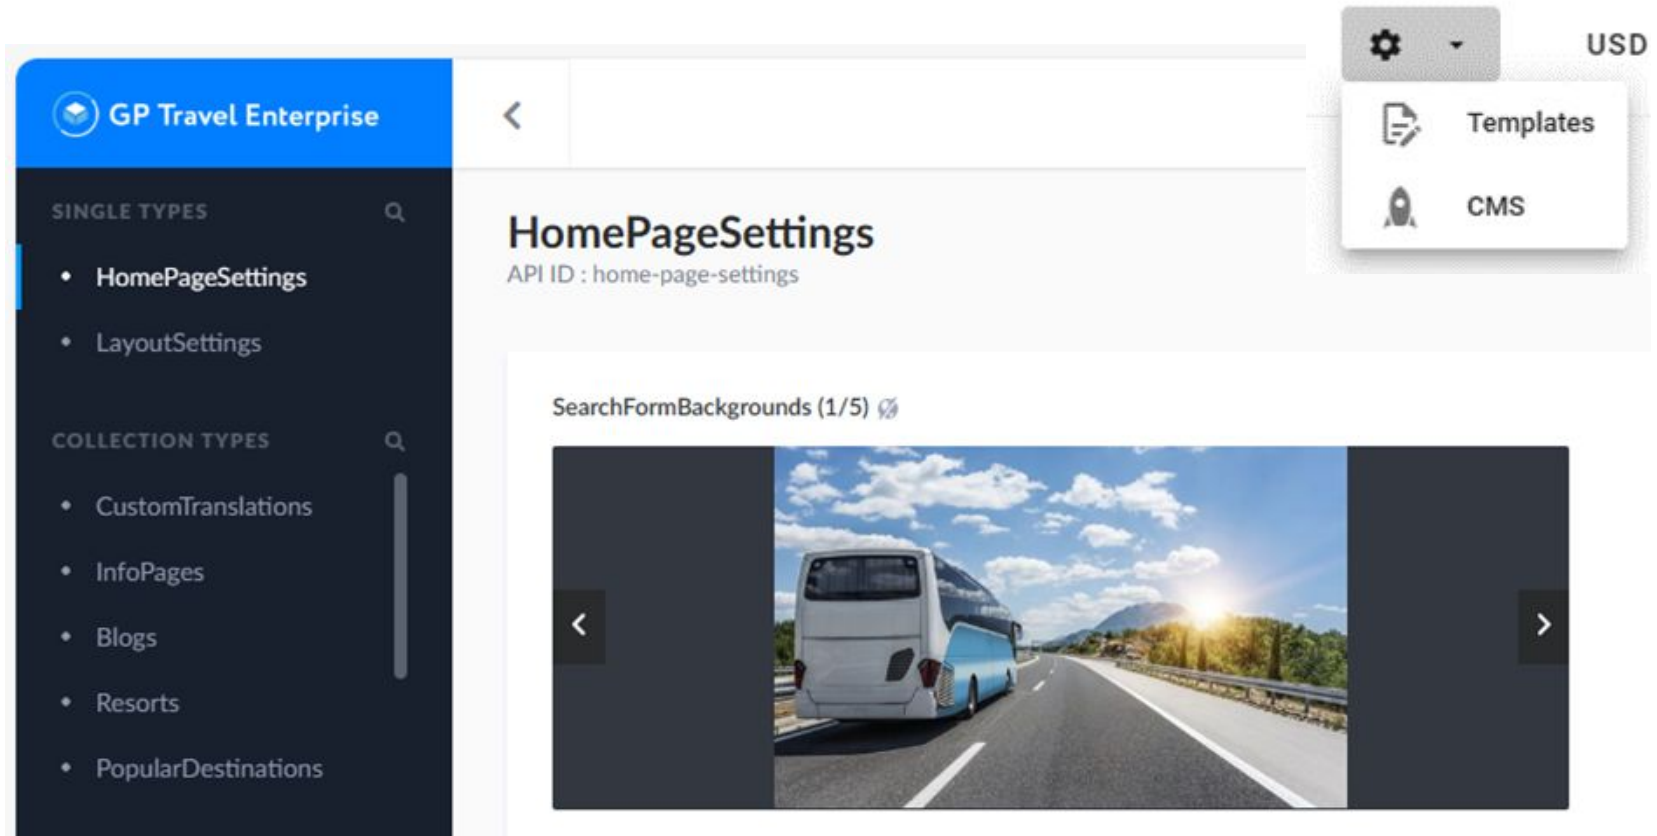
USD

Templates

CMS

GP Travel Enterprise

SINGLE TYPES

HomePageSettings

LayoutSettings

COLLECTION TYPES

CustomTranslations

InfoPages

Blogs

Resorts

PopularDestinations

HomePageSettings
API ID : home-page-settings

SearchFormBackgrounds (1/5)